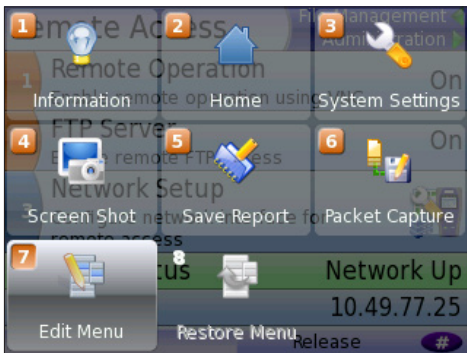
1 Information
2 Home
3 System Settings
4 Screen Shot
5 Save Report
6 Packet Capture
7 Edit Menu
8 Restore Menu

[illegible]emote Access
File Management
Administration
1 Remote Operation
Enable remote operation using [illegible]
On
FTP Server
E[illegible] remote FTP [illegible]ess
On
Network Setup
3 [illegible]ge network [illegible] fo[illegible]
remote access
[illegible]tus
Network Up
10.49.77.25
Release
#